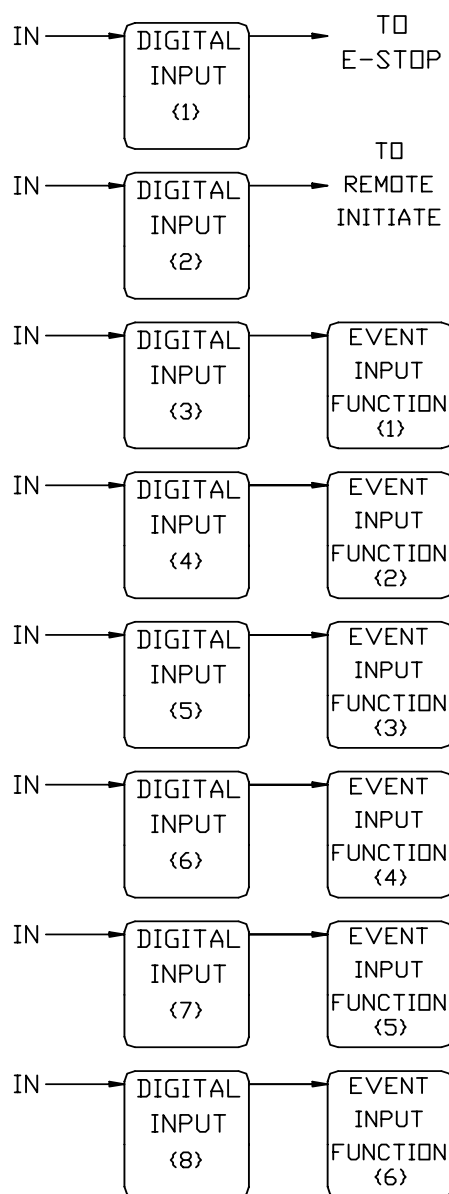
IN DIGITAL INPUT (1) TO E-STOP

IN DIGITAL INPUT (2) TO REMOTE INITIATE

IN DIGITAL INPUT (3) EVENT INPUT FUNCTION (1)

IN DIGITAL INPUT (4) EVENT INPUT FUNCTION (2)

IN DIGITAL INPUT (5) EVENT INPUT FUNCTION (3)

IN DIGITAL INPUT (6) EVENT INPUT FUNCTION (4)

IN DIGITAL INPUT (7) EVENT INPUT FUNCTION (5)

IN DIGITAL INPUT (8) EVENT INPUT FUNCTION (6)